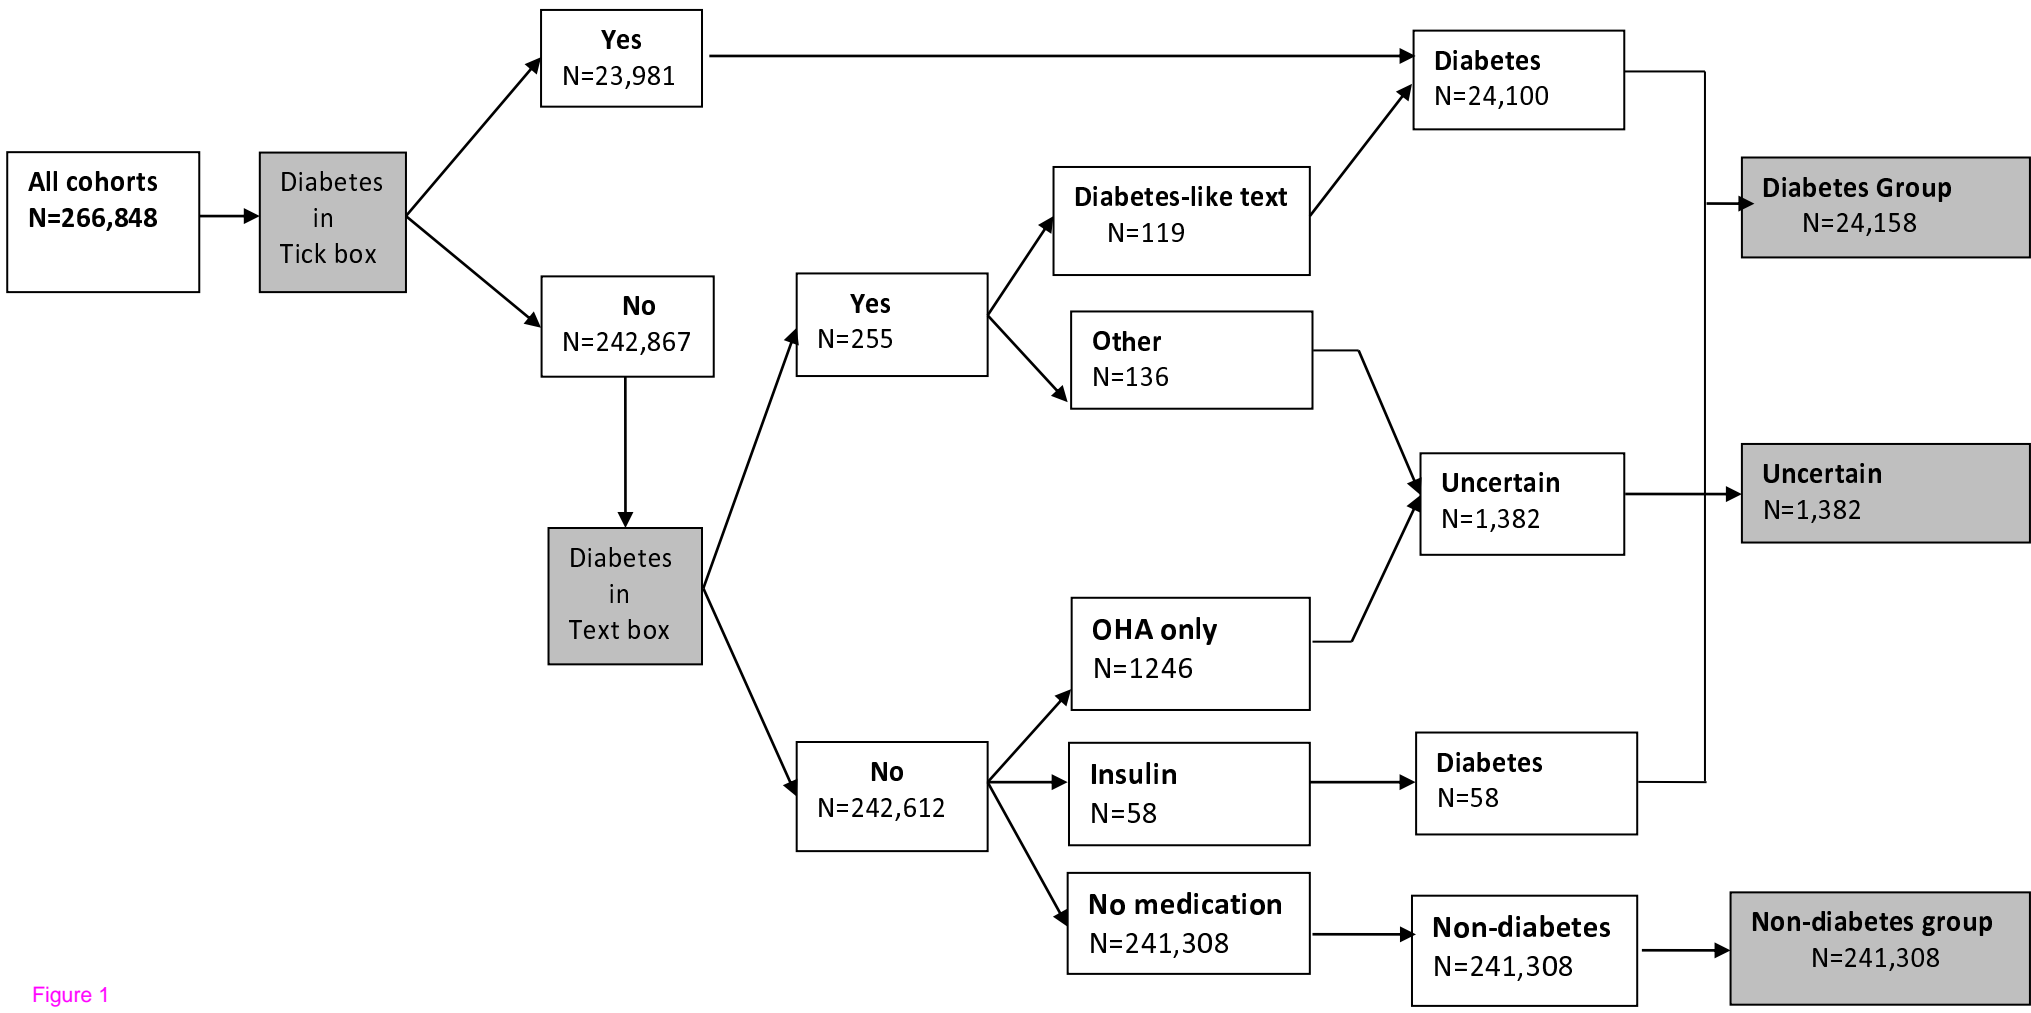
All cohorts
N=266,848

Diabetes in Tick box

Yes
N=23,981

No
N=242,867

Diabetes in Text box

Yes
N=255

No
N=242,612

Diabetes-like text
N=119

Other
N=136

OHA only
N=1246

Insulin
N=58

No medication
N=241,308

Diabetes
N=24,100

Uncertain
N=1,382

Diabetes
N=58

Non-diabetes
N=241,308

Diabetes Group
N=24,158

Uncertain
N=1,382

Non-diabetes group
N=241,308

Figure 1